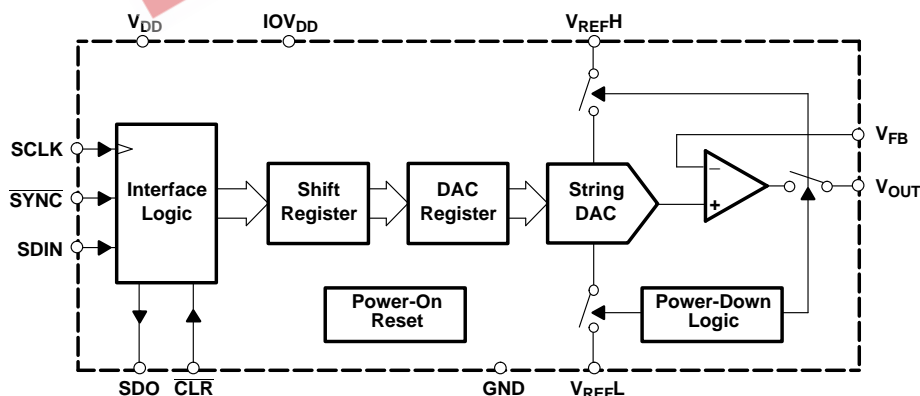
$V_{DD}$

$IOV_{DD}$

$V_{REF}H$

SCLK

$\overline{SYNC}$

SDIN

Interface Logic

Shift Register

DAC Register

String DAC

$V_{FB}$

$V_{OUT}$

–

+

Power-On Reset

Power-Down Logic

SDO

$\overline{CLR}$

GND

$V_{REF}L$